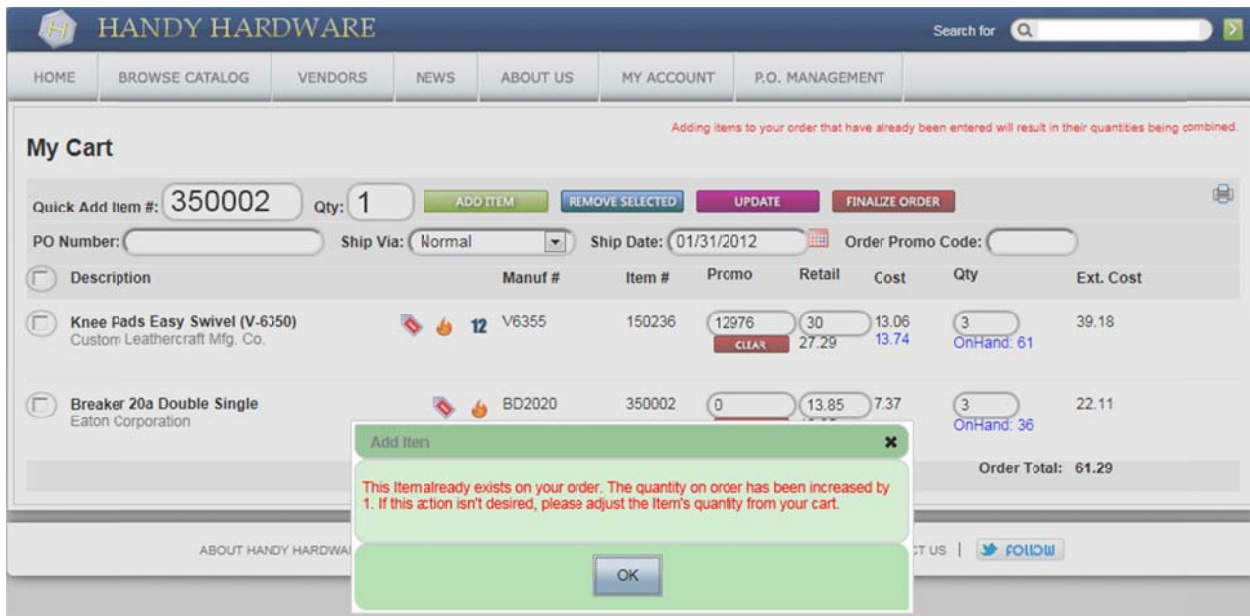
HANDY HARDWARE

Search for

HOME | BROWSE CATALOG | VENDORS | NEWS | ABOUT US | MY ACCOUNT | P.O. MANAGEMENT

My Cart

Adding items to your order that have already been entered will result in their quantities being combined.

Quick Add Item #: 350002 Qty: 1 ADD ITEM REMOVE SELECTED UPDATE FINALIZE ORDER

PO Number: Ship Via: Normal Ship Date: 01/31/2012 Order Promo Code:

| | Description | | Manuf # | Item # | Promo | Retail | Cost | Qty | Ext. Cost |
|---|---|---|---|---|---|---|---|---|---|
| | Knee Pads Easy Swivel (V-6350) Custom Leathercraft Mfg. Co. | 12 | V6355 | 150236 | 12976 CLEAR | 30 27.29 | 13.06 13.74 | 3 OnHand: 61 | 39.18 |
| | Breaker 20a Double Single Eaton Corporation | | BD2020 | 350002 | 0 | 13.85 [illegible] | 7.37 | 3 OnHand: 36 | 22.11 |

Order Total: 61.29

Add Item

This Itemalready exists on your order. The quantity on order has been increased by 1. If this action isn't desired, please adjust the Item's quantity from your cart.

OK

ABOUT HANDY HARDWA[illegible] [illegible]CT US | FOLLOW